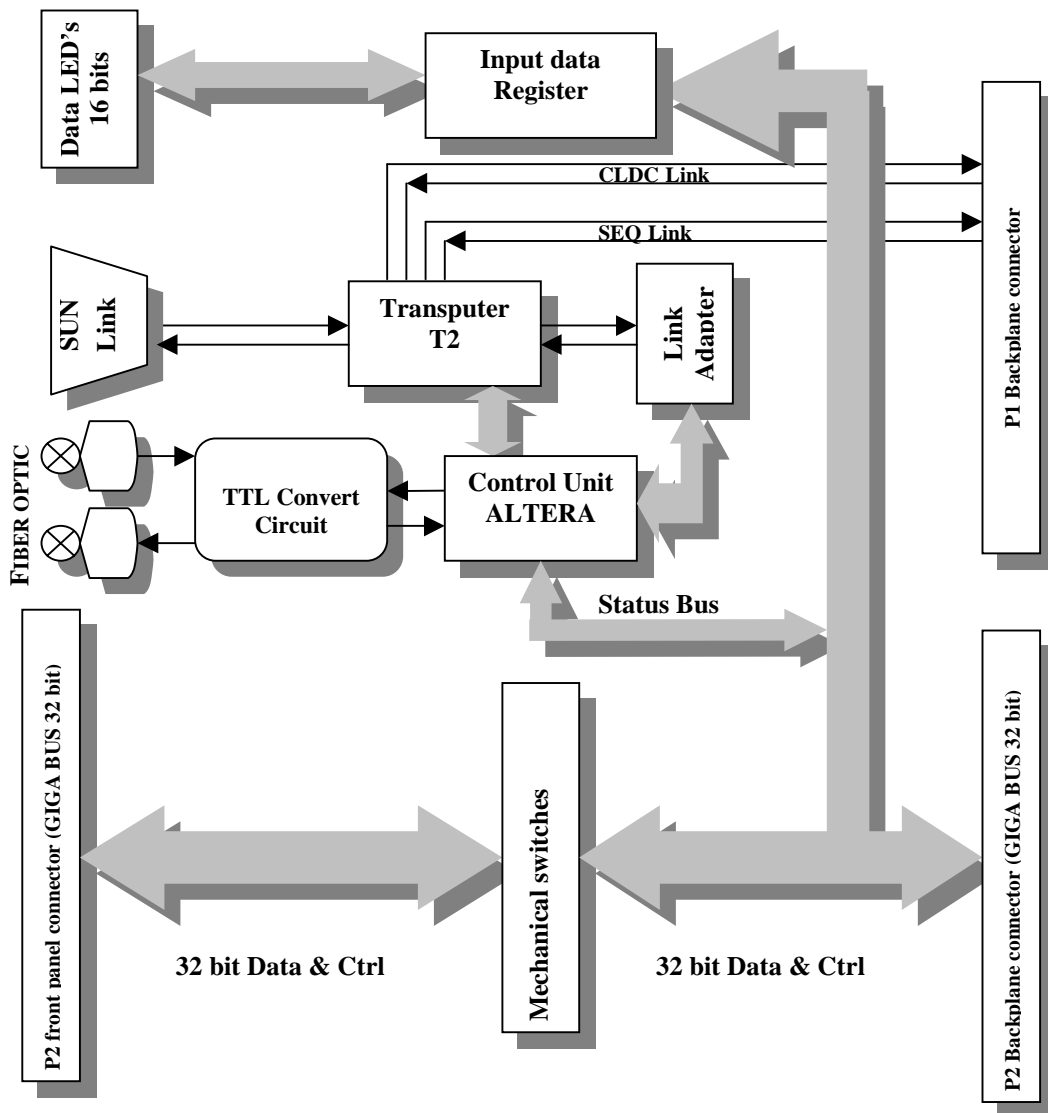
Data LED's 16 bits

Input data Register

CLDC Link

SEQ Link

P1 Backplane connector

SUN Link

Transputer T2

Link Adapter

FIBER OPTIC

TTL Convert Circuit

Control Unit ALTERA

Status Bus

P2 front panel connector (GIGA BUS 32 bit)

Mechanical switches

P2 Backplane connector (GIGA BUS 32 bit)

32 bit Data & Ctrl

32 bit Data & Ctrl